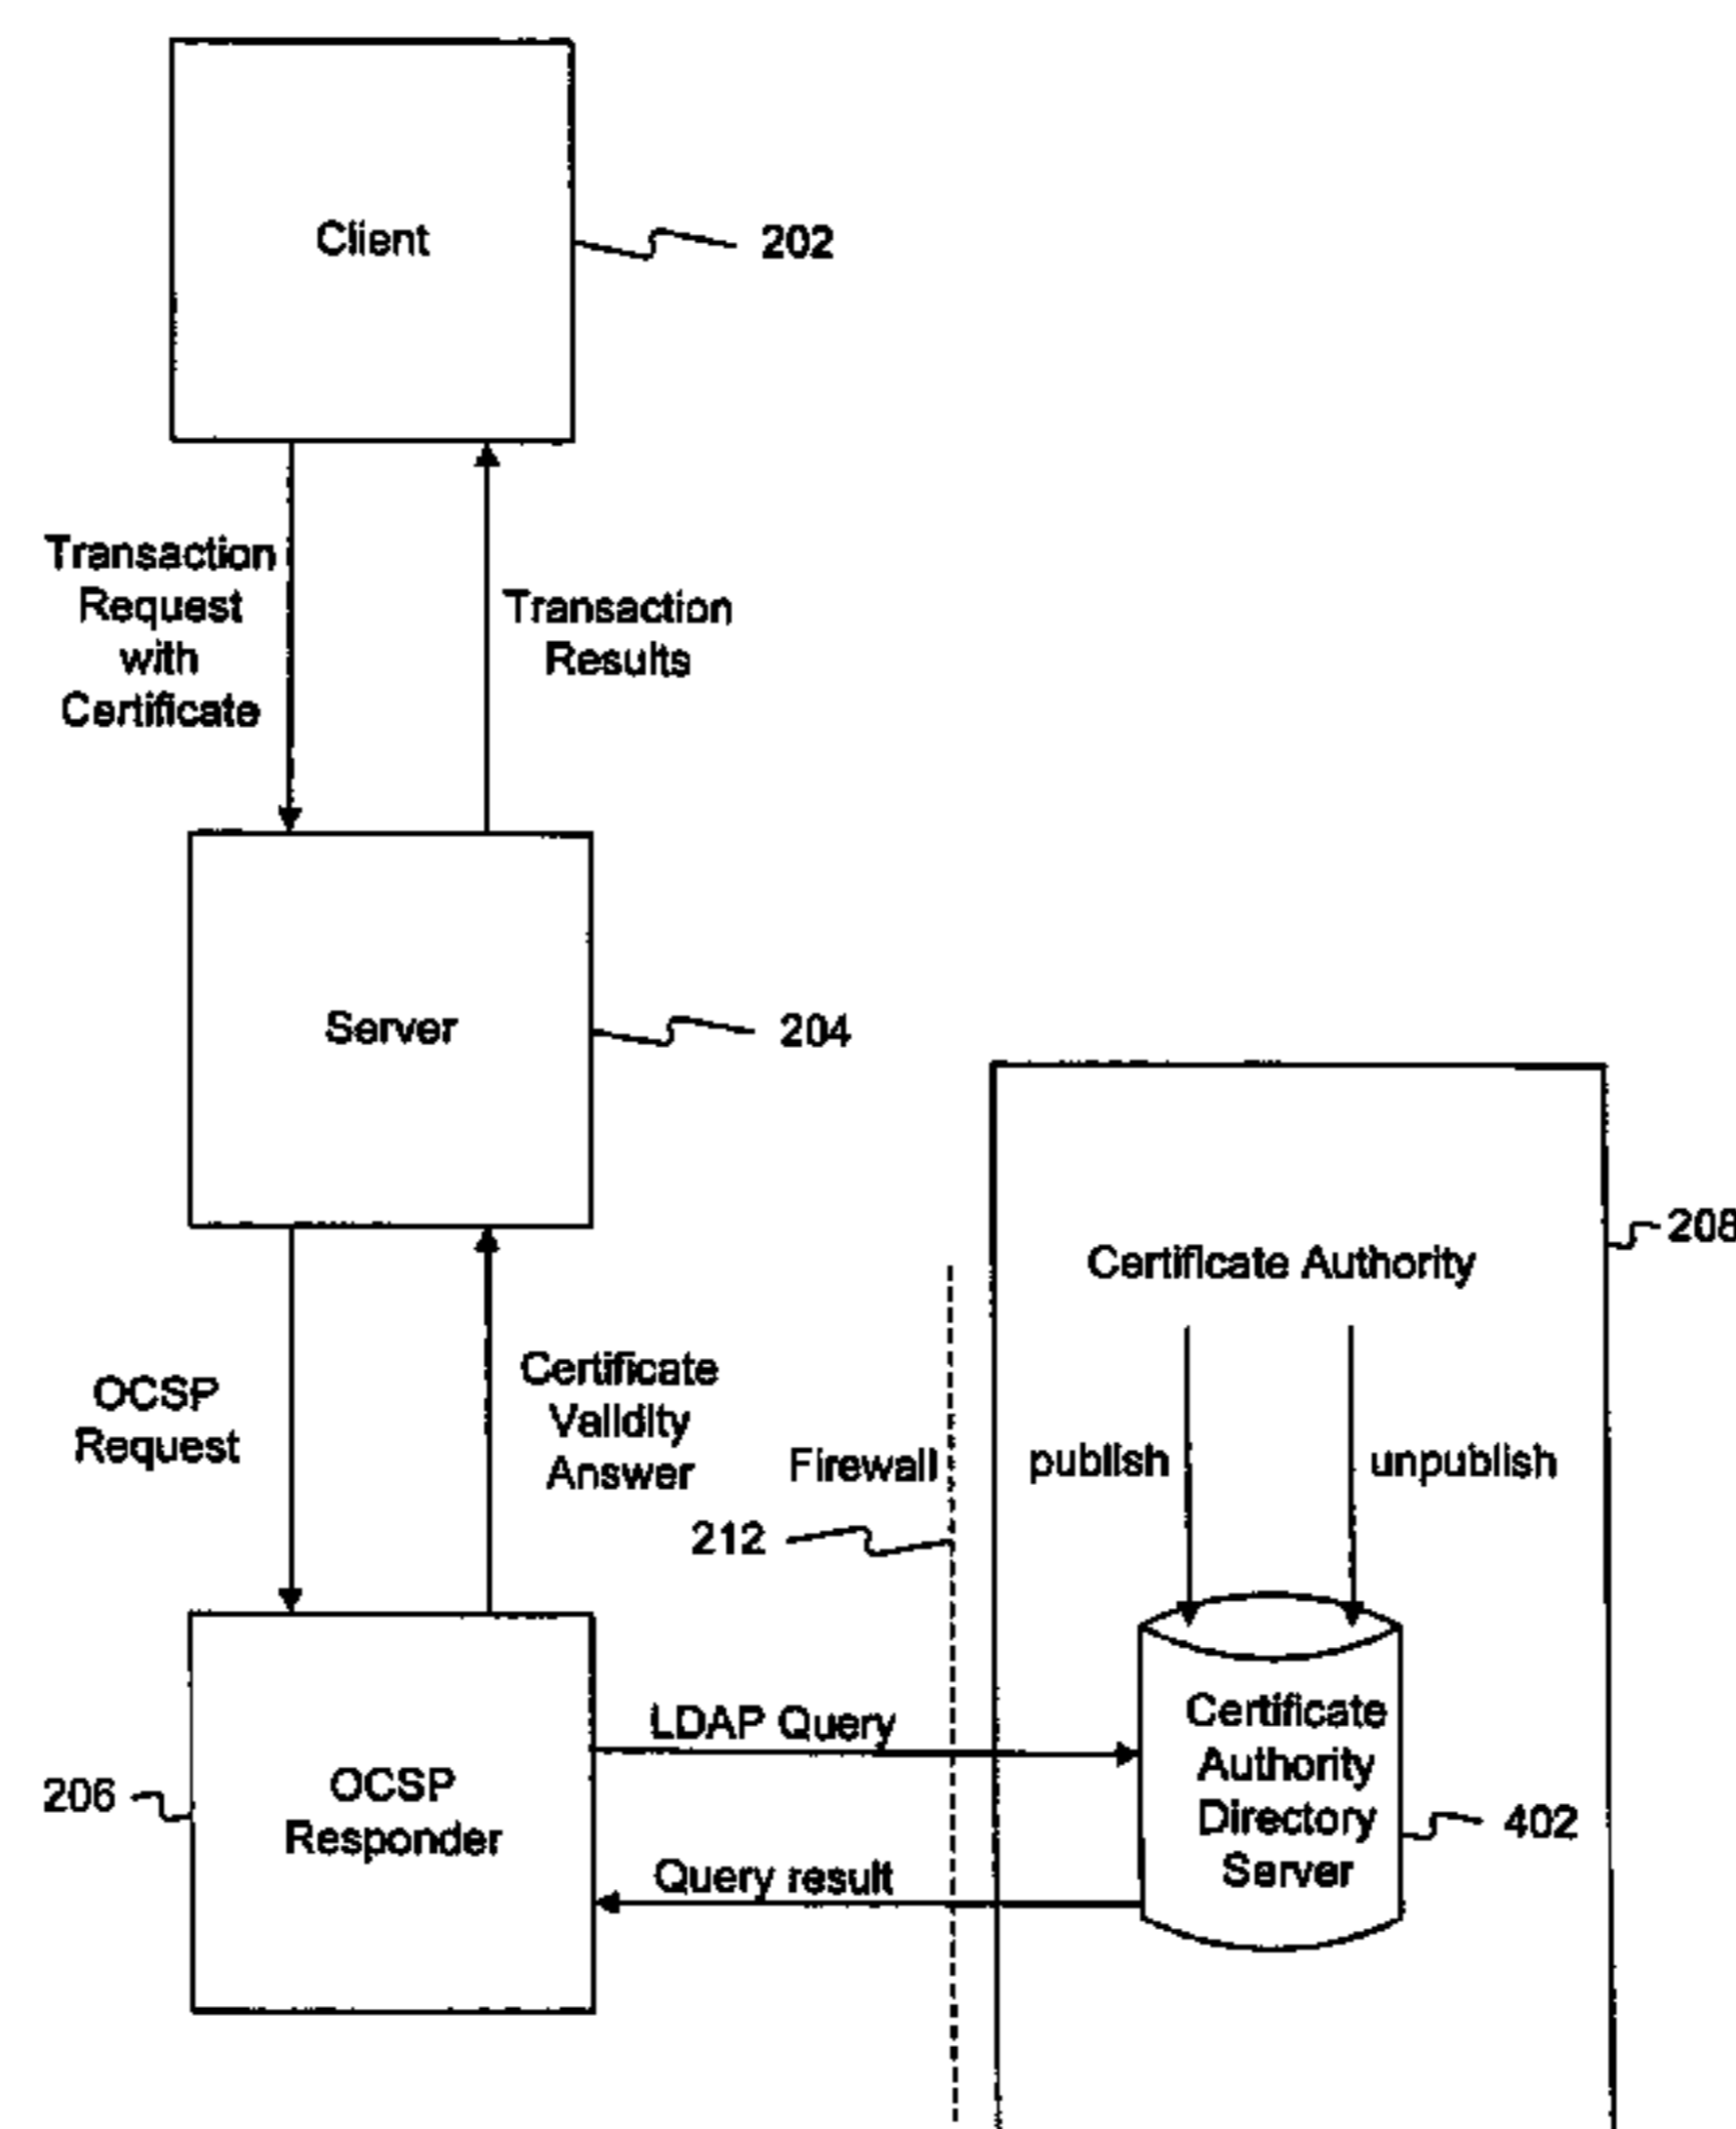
Client
202
Transaction Request with Certificate
Transaction Results
Server
204
208
Certificate Authority
OCSP Request
Certificate Validity Answer
Firewall
publish
unpublish
212
LDAP Query
Certificate Authority Directory Server
206
OCSP Responder
402
Query result